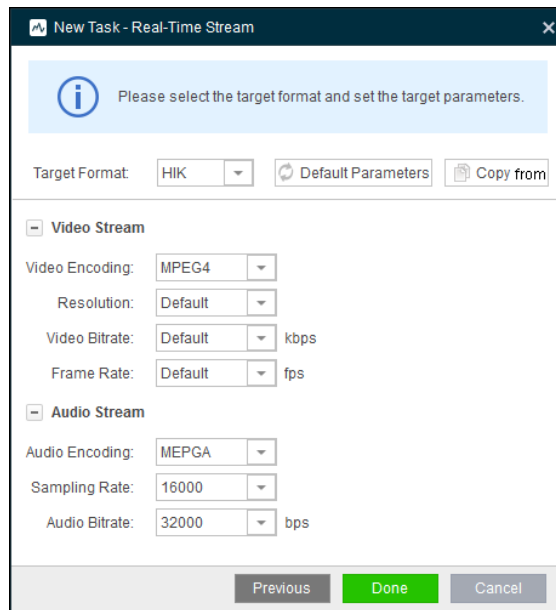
New Task - Real-Time Stream

Please select the target format and set the target parameters.

Target Format: HIK

Default Parameters

Copy from

Video Stream

Video Encoding: MPEG4

Resolution: Default

Video Bitrate: Default kbps

Frame Rate: Default fps

Audio Stream

Audio Encoding: MEPGA

Sampling Rate: 16000

Audio Bitrate: 32000 bps

Previous

Done

Cancel